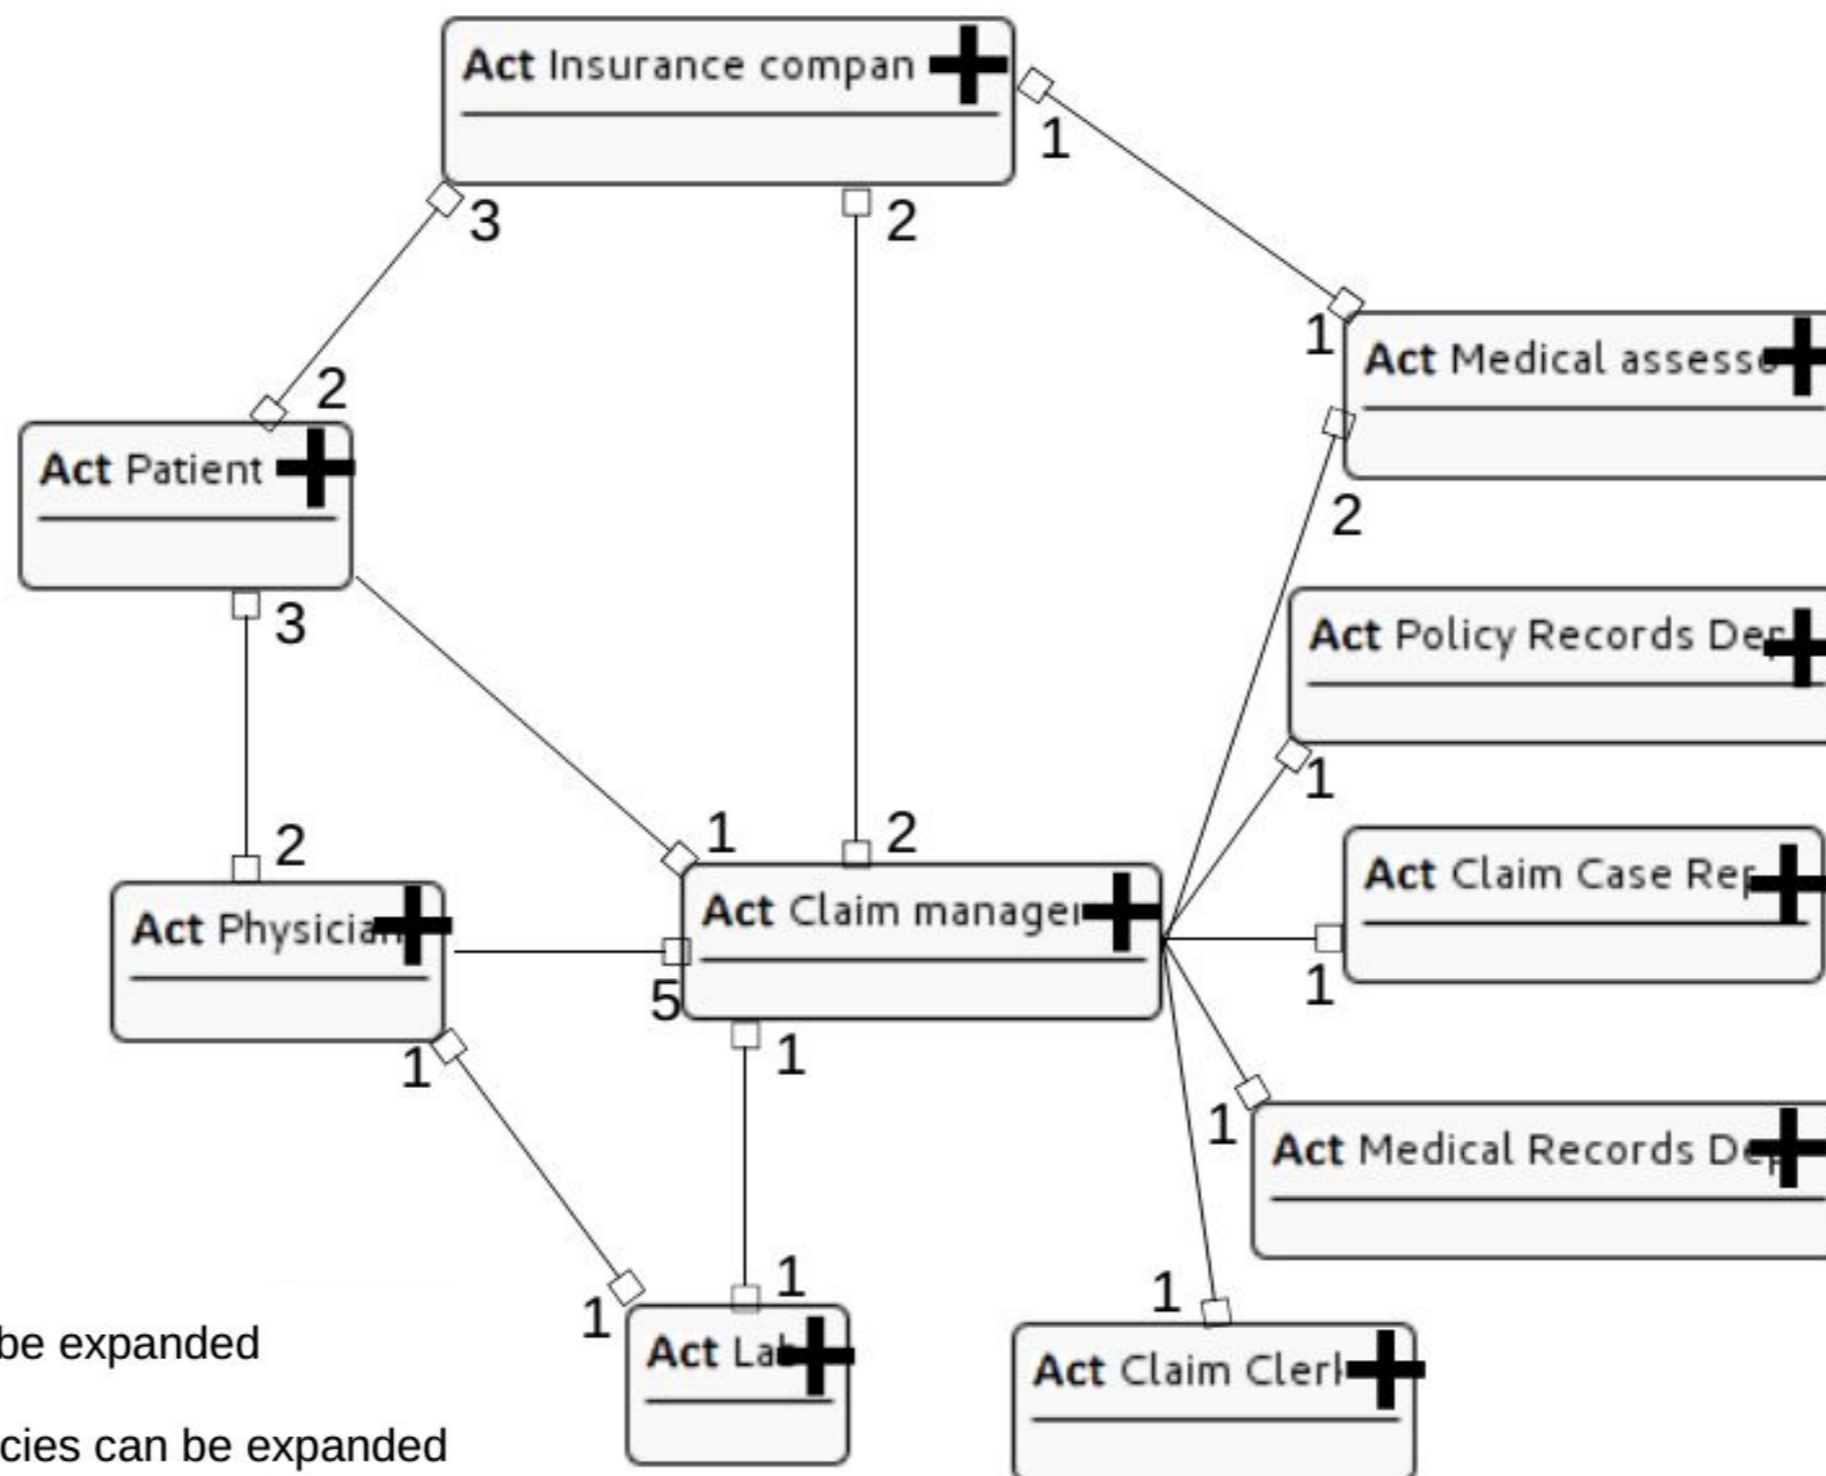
Act Insurance compan

1

3

2

1

Act Medical assess

2

Act Patient

3

2

Act Policy Records De

1

2

Act Physician

1

2

Act Claim manager

Act Claim Case Re

5

1

1

1

1

Act Medical Records De

1

1

1

be expanded

Act Lab

Act Claim Clerk

cies can be expanded